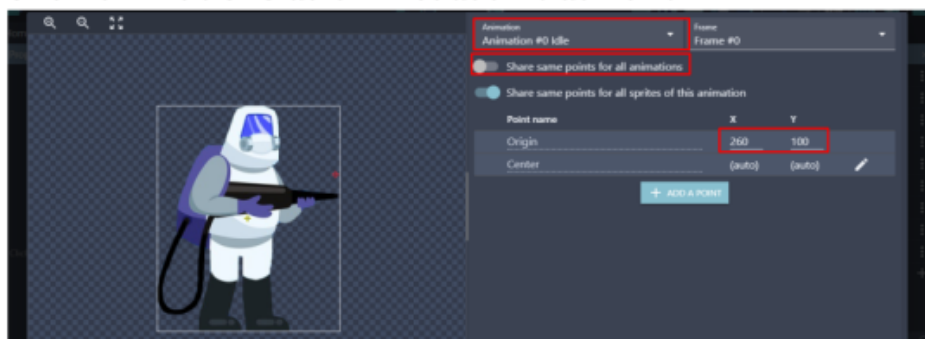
Animation
Animation #0 Idle

Frame
Frame #0

Share same points for all animations

Share same points for all sprites of this animation

| Point name | X | Y |
|---|---|---|
| Origin | 260 | 100 |
| Center | (auto) | (auto) |

+ ADD A POINT